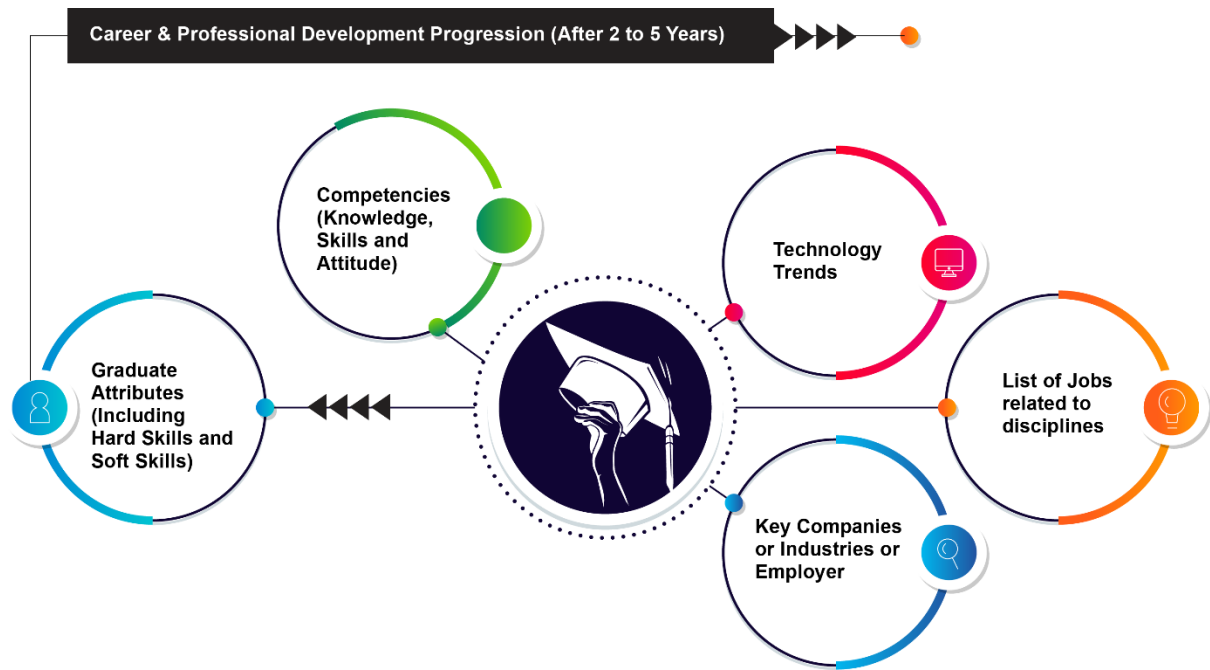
Career & Professional Development Progression (After 2 to 5 Years)

Competencies (Knowledge, Skills and Attitude)

Technology Trends

Graduate Attributes (Including Hard Skills and Soft Skills)

List of Jobs related to disciplines

Key Companies or Industries or Employer